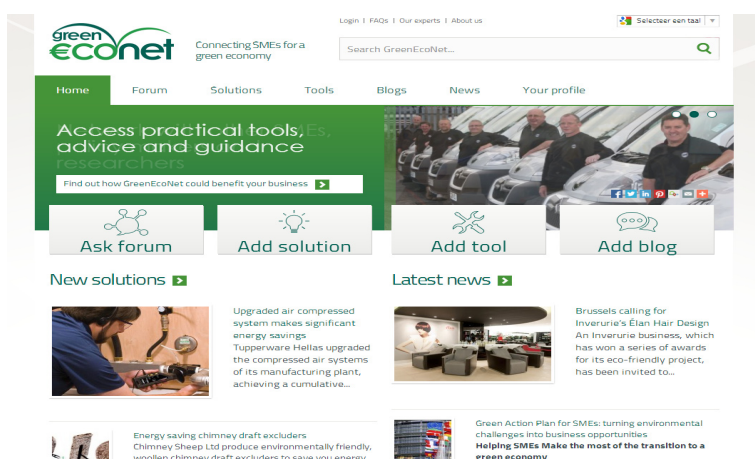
green
€conet

Connecting SMEs for a green economy

Login | FAQs | Our experts | About us

Selecteer een taal

Search GreenEcoNet...

Home Forum Solutions Tools Blogs News Your profile

Access practical tools, advice and guidance

Find out how GreenEcoNet could benefit your business

Ask forum

Add solution

Add tool

Add blog

New solutions

Upgraded air compressed system makes significant energy savings
Tupperware Hellas upgraded the compressed air systems of its manufacturing plant, achieving a cumulative...

Latest news

Brussels calling for Inverurie's Élan Hair Design
An Inverurie business, which has won a series of awards for its eco-friendly project, has been invited to...

Energy saving chimney draft excluders
Chimney Sheep Ltd produce environmentally friendly, woollen chimney draft excluders to save you energy

Green Action Plan for SMEs: turning environmental challenges into business opportunities
Helping SMEs Make the most of the transition to a green economy